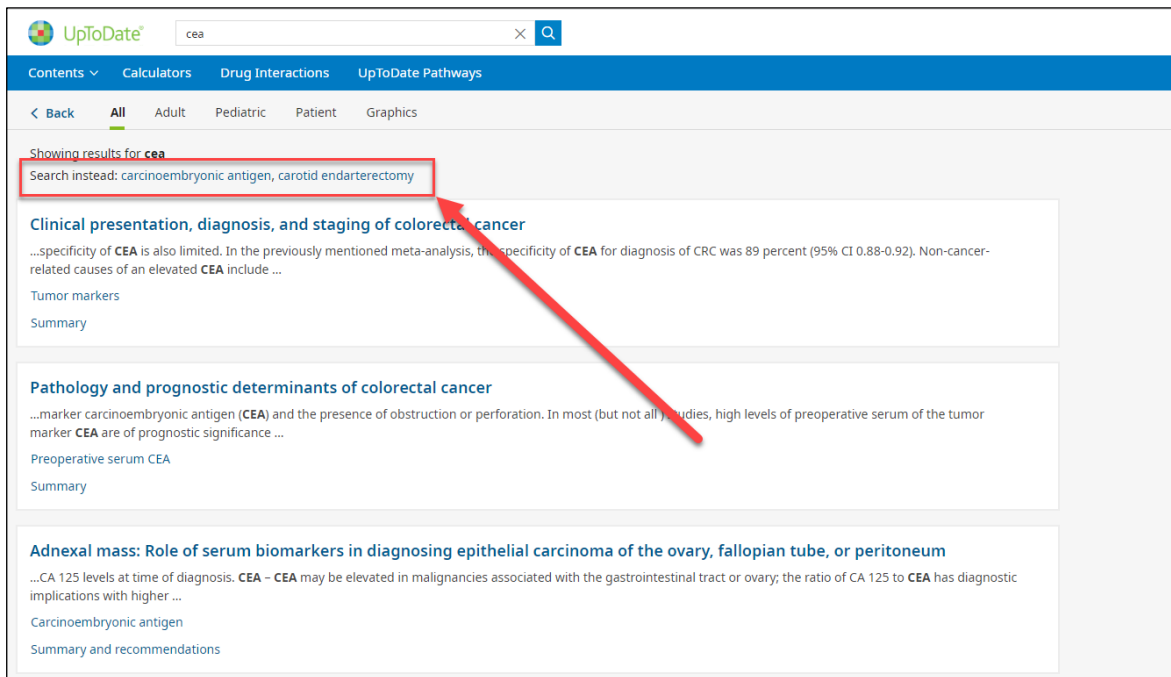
UpToDate®

cea

Contents ∨ Calculators Drug Interactions UpToDate Pathways

< Back All Adult Pediatric Patient Graphics

Showing results for **cea**
Search instead: carcinoembryonic antigen, carotid endarterectomy

Clinical presentation, diagnosis, and staging of colorectal cancer
...specificity of **CEA** is also limited. In the previously mentioned meta-analysis, the specificity of **CEA** for diagnosis of CRC was 89 percent (95% CI 0.88-0.92). Non-cancer-related causes of an elevated **CEA** include ...
Tumor markers
Summary

Pathology and prognostic determinants of colorectal cancer
...marker carcinoembryonic antigen (**CEA**) and the presence of obstruction or perforation. In most (but not all ) studies, high levels of preoperative serum of the tumor marker **CEA** are of prognostic significance ...
Preoperative serum CEA
Summary

Adnexal mass: Role of serum biomarkers in diagnosing epithelial carcinoma of the ovary, fallopian tube, or peritoneum
...CA 125 levels at time of diagnosis. **CEA** – **CEA** may be elevated in malignancies associated with the gastrointestinal tract or ovary; the ratio of CA 125 to **CEA** has diagnostic implications with higher ...
Carcinoembryonic antigen
Summary and recommendations